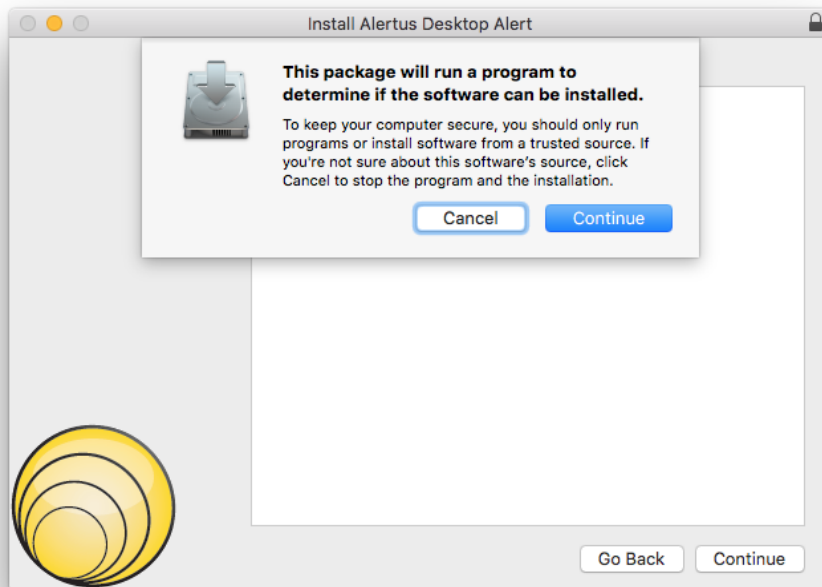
Install Alertus Desktop Alert

This package will run a program to determine if the software can be installed.

To keep your computer secure, you should only run programs or install software from a trusted source. If you're not sure about this software's source, click Cancel to stop the program and the installation.

Cancel

Continue

Go Back

Continue